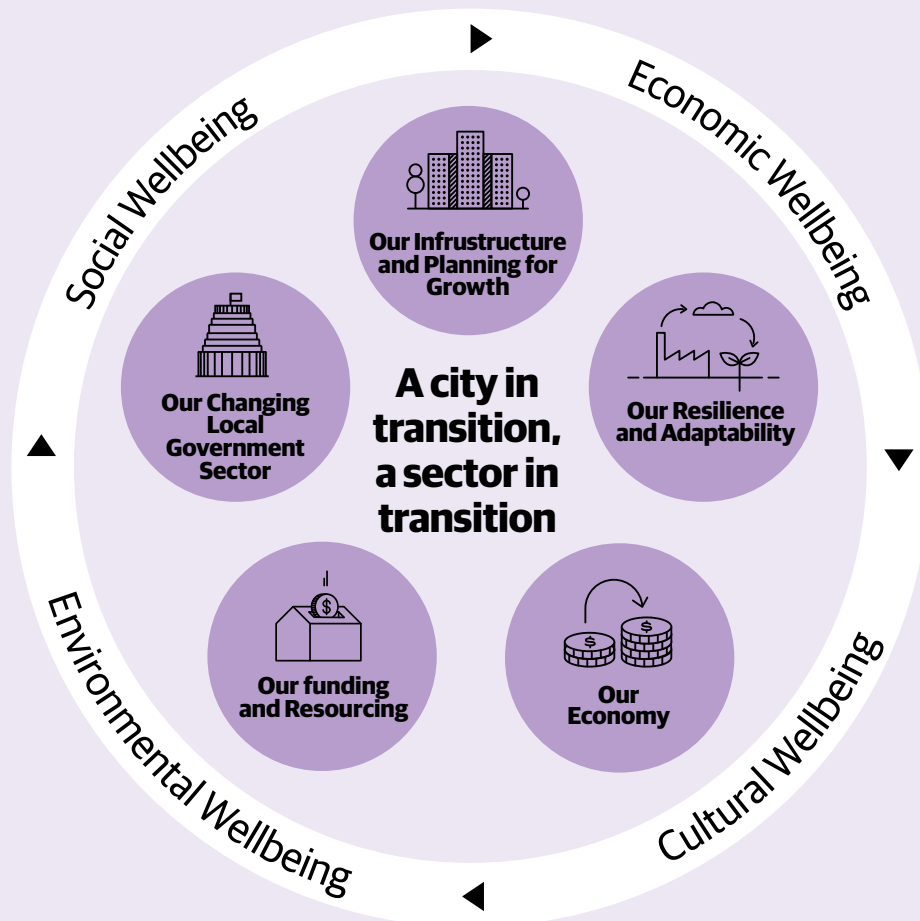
Economic Wellbeing

Cultural Wellbeing

Environmental Wellbeing

Social Wellbeing

Our Infrustructure and Planning for Growth

Our Resilience and Adaptability

Our Economy

Our funding and Resourcing

Our Changing Local Government Sector

A city in transition, a sector in transition